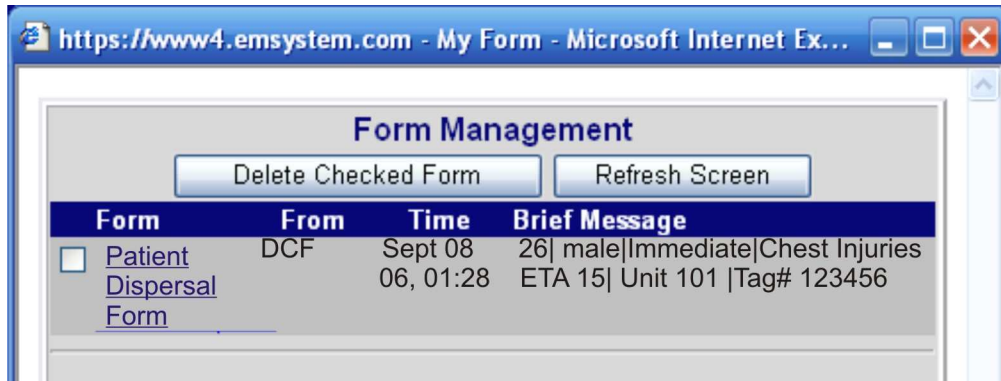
https://www4.emsystem.com - My Form - Microsoft Internet Ex...

Form Management

Delete Checked Form

Refresh Screen

| Form | From | Time | Brief Message |
|---|---|---|---|
| Patient Dispersal Form | DCF | Sept 08 06, 01:28 | 26\| male\|Immediate\|Chest Injuries ETA 15\| Unit 101 \|Tag# 123456 |